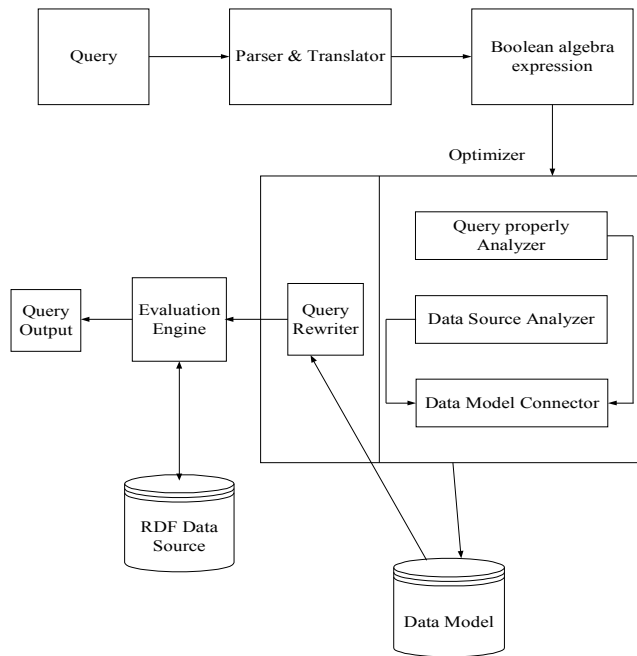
Query

Parser & Translator

Boolean algebra expression

Optimizer

Query properly Analyzer

Data Source Analyzer

Data Model Connector

Query Rewriter

Evaluation Engine

Query Output

RDF Data Source

Data Model